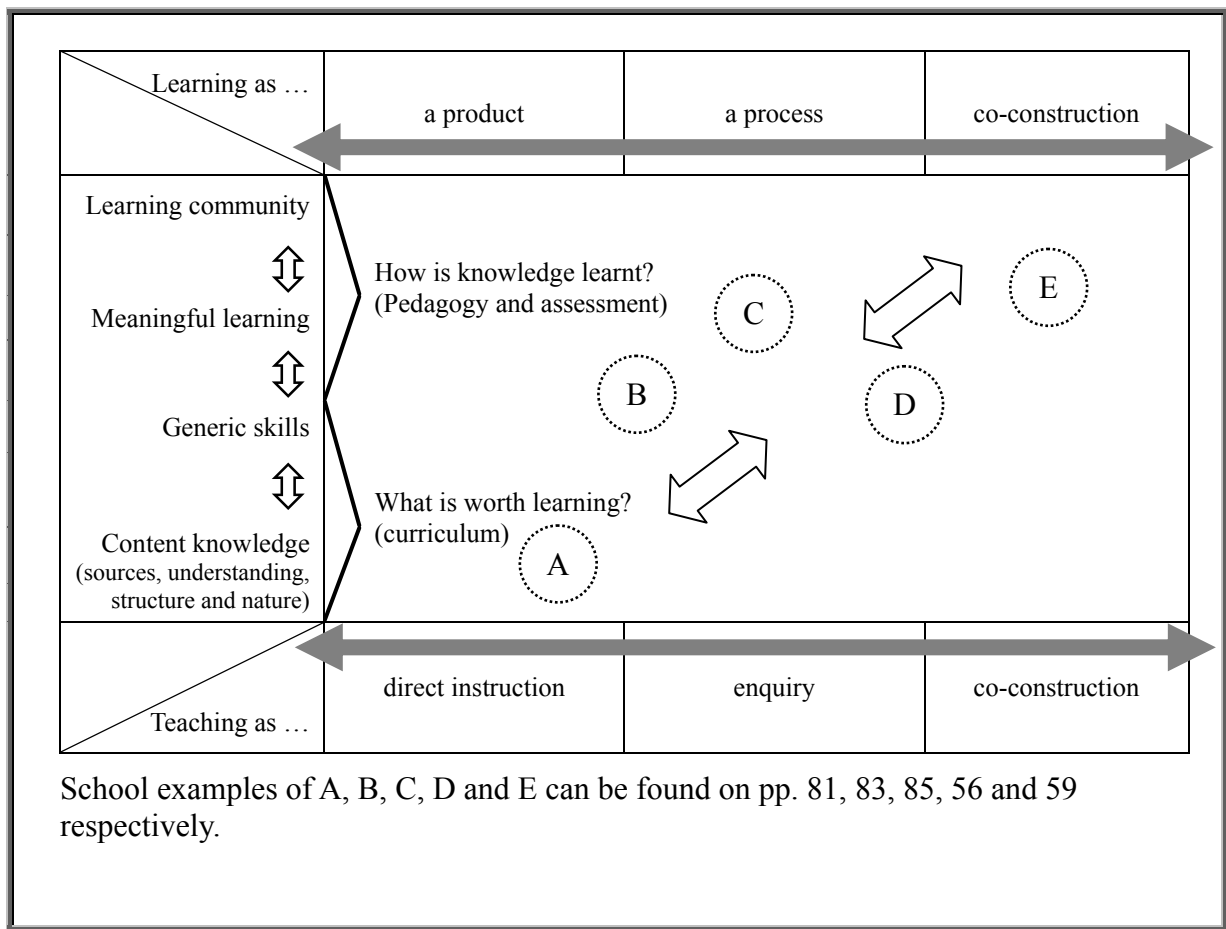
Learning as …

a product | a process | co-construction

Learning community

Meaningful learning

Generic skills

Content knowledge (sources, understanding, structure and nature)

How is knowledge learnt? (Pedagogy and assessment)

What is worth learning? (curriculum)

C

E

B

D

A

direct instruction | enquiry | co-construction

Teaching as …

School examples of A, B, C, D and E can be found on pp. 81, 83, 85, 56 and 59 respectively.